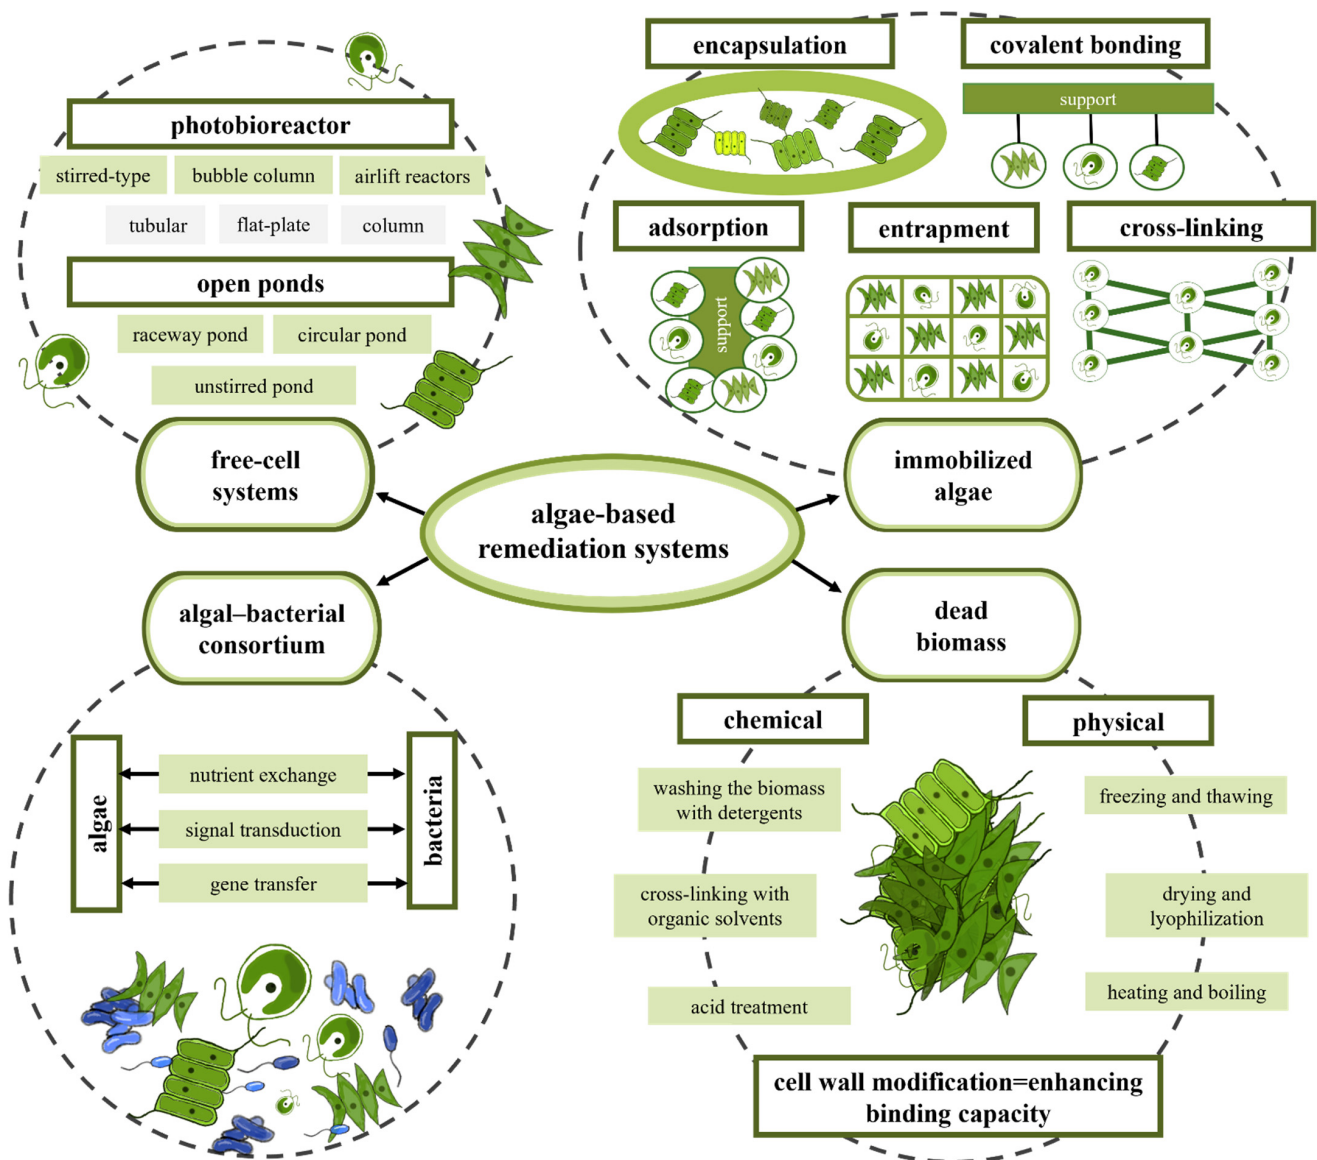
photobioreactor

stirred-type
bubble column
airlift reactors
tubular
flat-plate
column

open ponds

raceway pond
circular pond
unstirred pond

encapsulation

covalent bonding

support

adsorption

support

entrapment

cross-linking

free-cell systems

algae-based remediation systems

immobilized algae

algal–bacterial consortium

dead biomass

algae

nutrient exchange
signal transduction
gene transfer

bacteria

chemical

washing the biomass with detergents
cross-linking with organic solvents
acid treatment

physical

freezing and thawing
drying and lyophilization
heating and boiling

cell wall modification=enhancing binding capacity